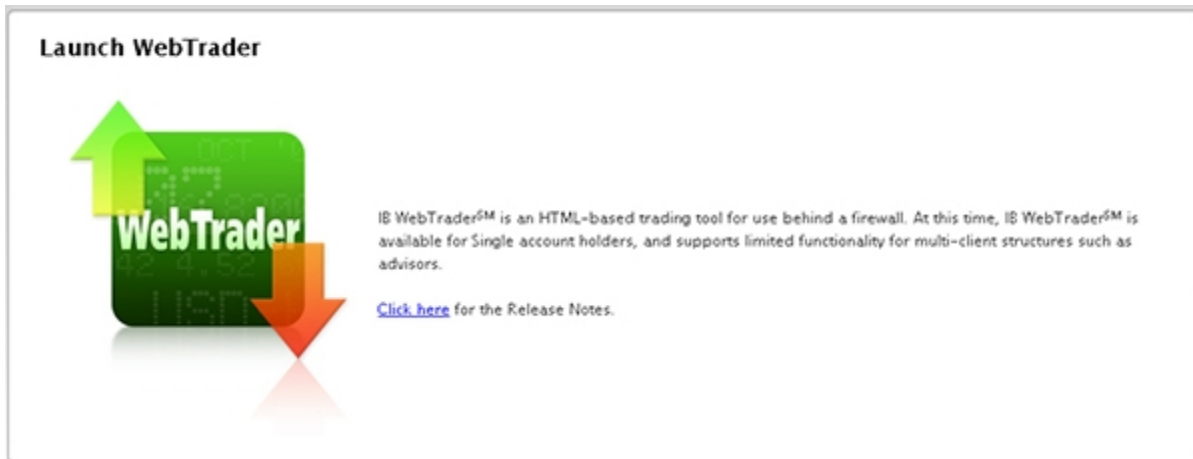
Launch WebTrader

WebTrader

IB WebTrader$^{SM}$ is an HTML-based trading tool for use behind a firewall. At this time, IB WebTrader$^{SM}$ is available for Single account holders, and supports limited functionality for multi-client structures such as advisors.

Click here for the Release Notes.